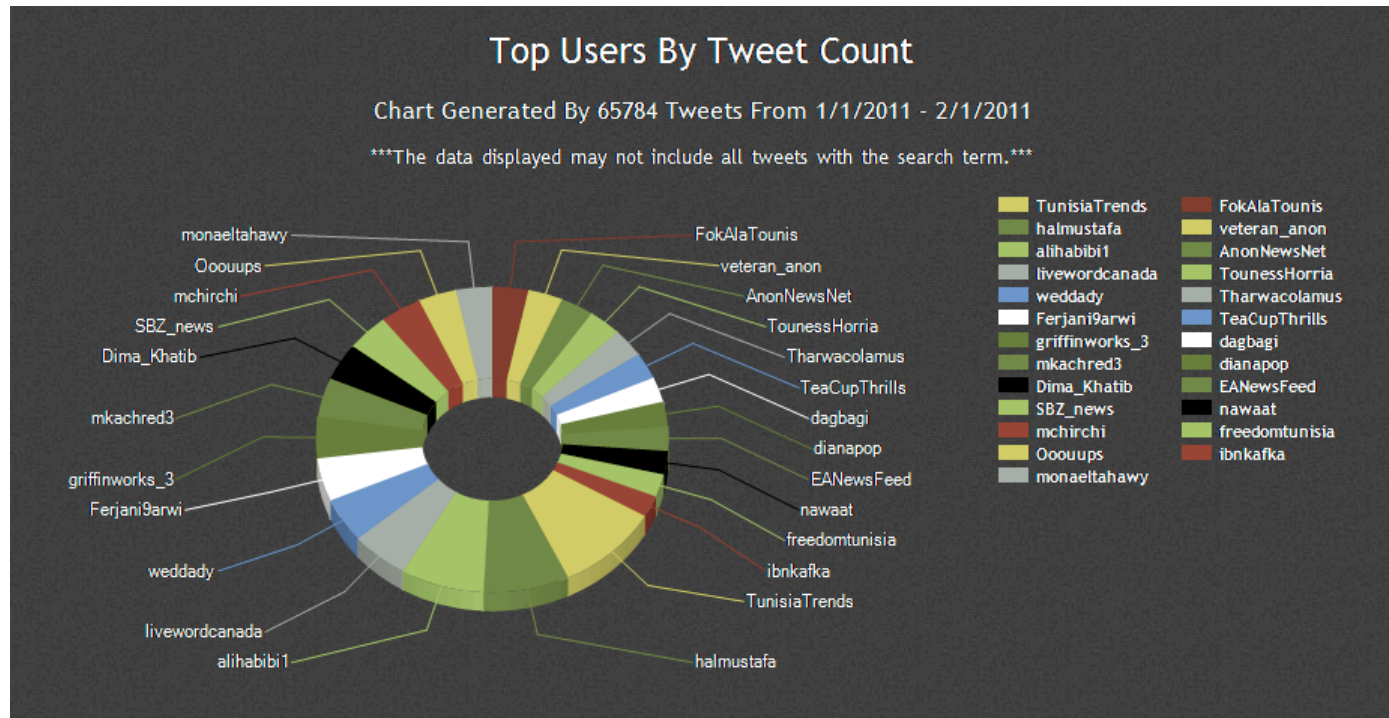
Top Users By Tweet Count

Chart Generated By 65784 Tweets From 1/1/2011 - 2/1/2011

***The data displayed may not include all tweets with the search term.***

monaeltahawy
Ooouups
mchirchi
SBZ_news
Dima_Khatib
mkachred3
griffinworks_3
Ferjani9arwi
weddady
livewordcanada
alihabibi1
halmustafa
TunisiaTrends
ibnkafka
freedomtunisia
nawaat
EANewsFeed
dianapop
dagbagi
TeaCupThrills
Tharwacolamus
TounessHorria
AnonNewsNet
veteran_anon
FokAlaTounis

TunisiaTrends
halmustafa
alihabibi1
livewordcanada
weddady
Ferjani9arwi
griffinworks_3
mkachred3
Dima_Khatib
SBZ_news
mchirchi
Ooouups
monaeltahawy
FokAlaTounis
veteran_anon
AnonNewsNet
TounessHorria
Tharwacolamus
TeaCupThrills
dagbagi
dianapop
EANewsFeed
nawaat
freedomtunisia
ibnkafka